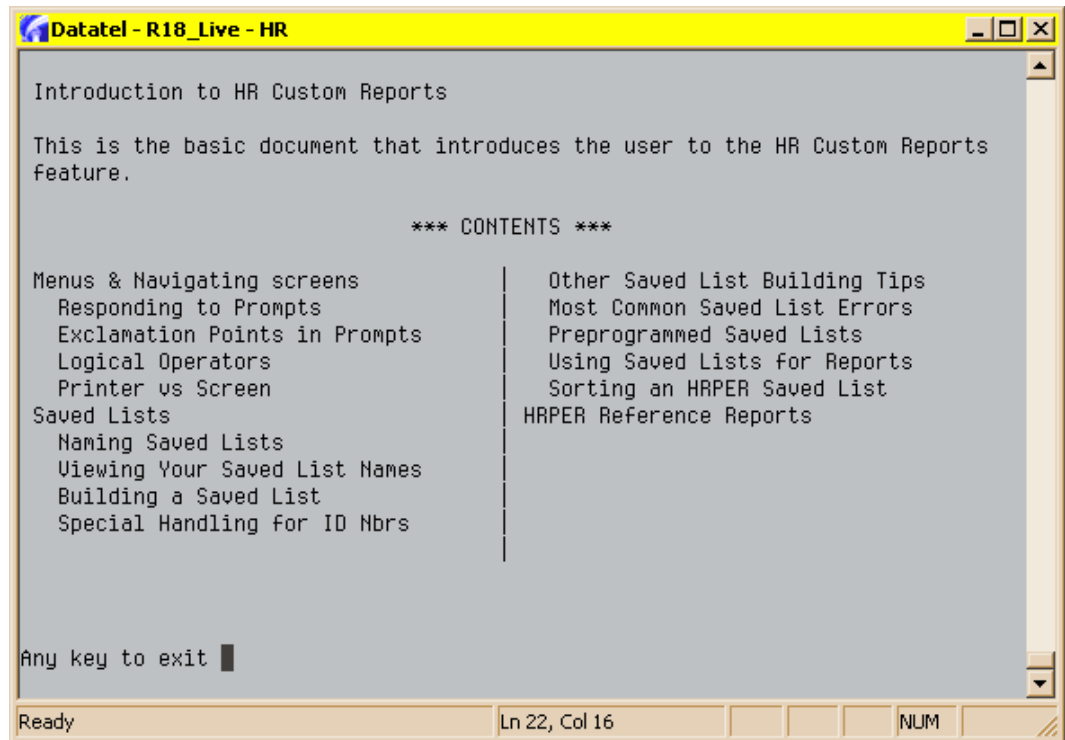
Datatel - R18_Live - HR

Introduction to HR Custom Reports

This is the basic document that introduces the user to the HR Custom Reports feature.

*** CONTENTS ***

Menus & Navigating screens
Responding to Prompts
Exclamation Points in Prompts
Logical Operators
Printer vs Screen
Saved Lists
Naming Saved Lists
Viewing Your Saved List Names
Building a Saved List
Special Handling for ID Nbrs

Other Saved List Building Tips
Most Common Saved List Errors
Preprogrammed Saved Lists
Using Saved Lists for Reports
Sorting an HRPER Saved List
HRPER Reference Reports

Any key to exit

Ready
Ln 22, Col 16
NUM